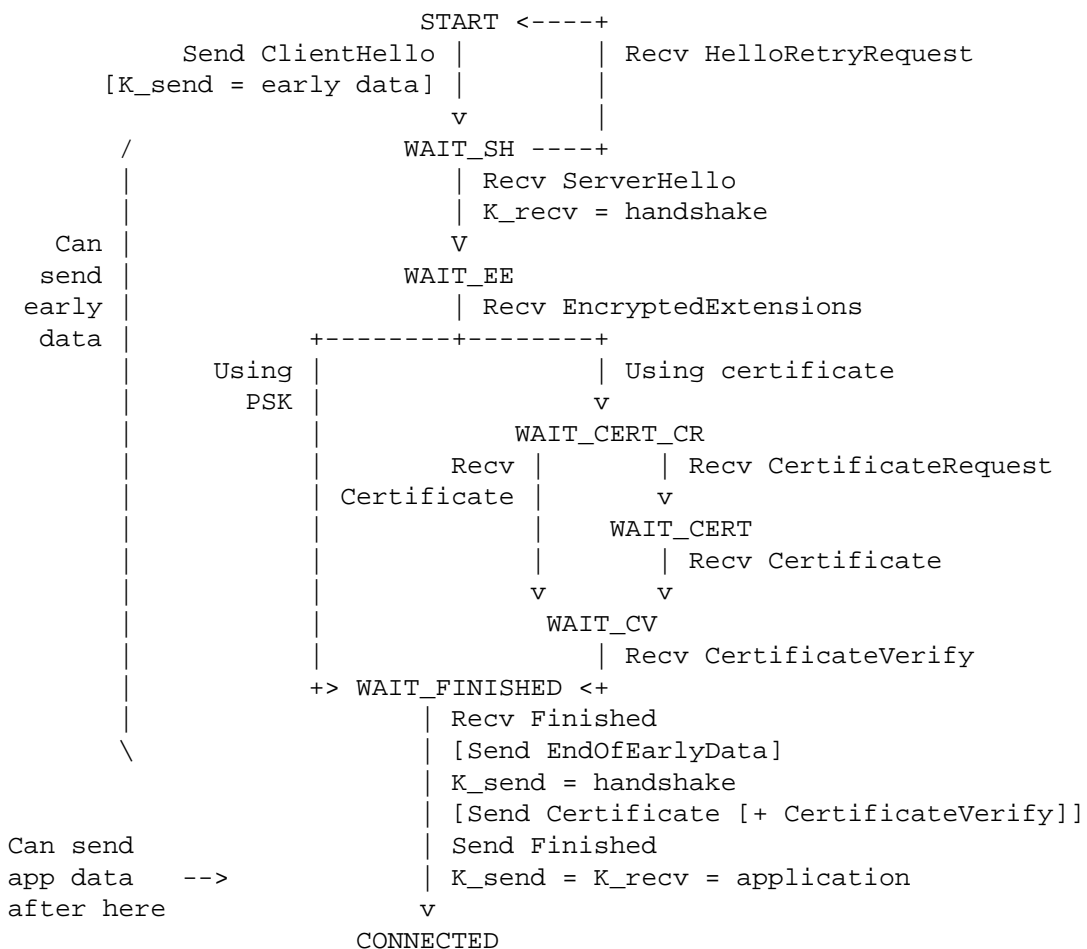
START <----+
Send ClientHello |        | Recv HelloRetryRequest
[K_send = early data] |        |
v        |
/                WAIT_SH ----+
|                    | Recv ServerHello
|                    | K_recv = handshake
Can |                    V
send |                 WAIT_EE
early |                    | Recv EncryptedExtensions
data |           +--------+--------+
|     Using |                 | Using certificate
|       PSK |                 v
|           |           WAIT_CERT_CR
|           |        Recv |       | Recv CertificateRequest
|           | Certificate |       v
|           |             |    WAIT_CERT
|           |             |       | Recv Certificate
|           |             v       v
|           |             WAIT_CV
|           |                 | Recv CertificateVerify
|           +> WAIT_FINISHED <+
|                  | Recv Finished
\                  | [Send EndOfEarlyData]
| K_send = handshake
| [Send Certificate [+ CertificateVerify]]
Can send           | Send Finished
app data   -->     | K_send = K_recv = application
after here         v
CONNECTED